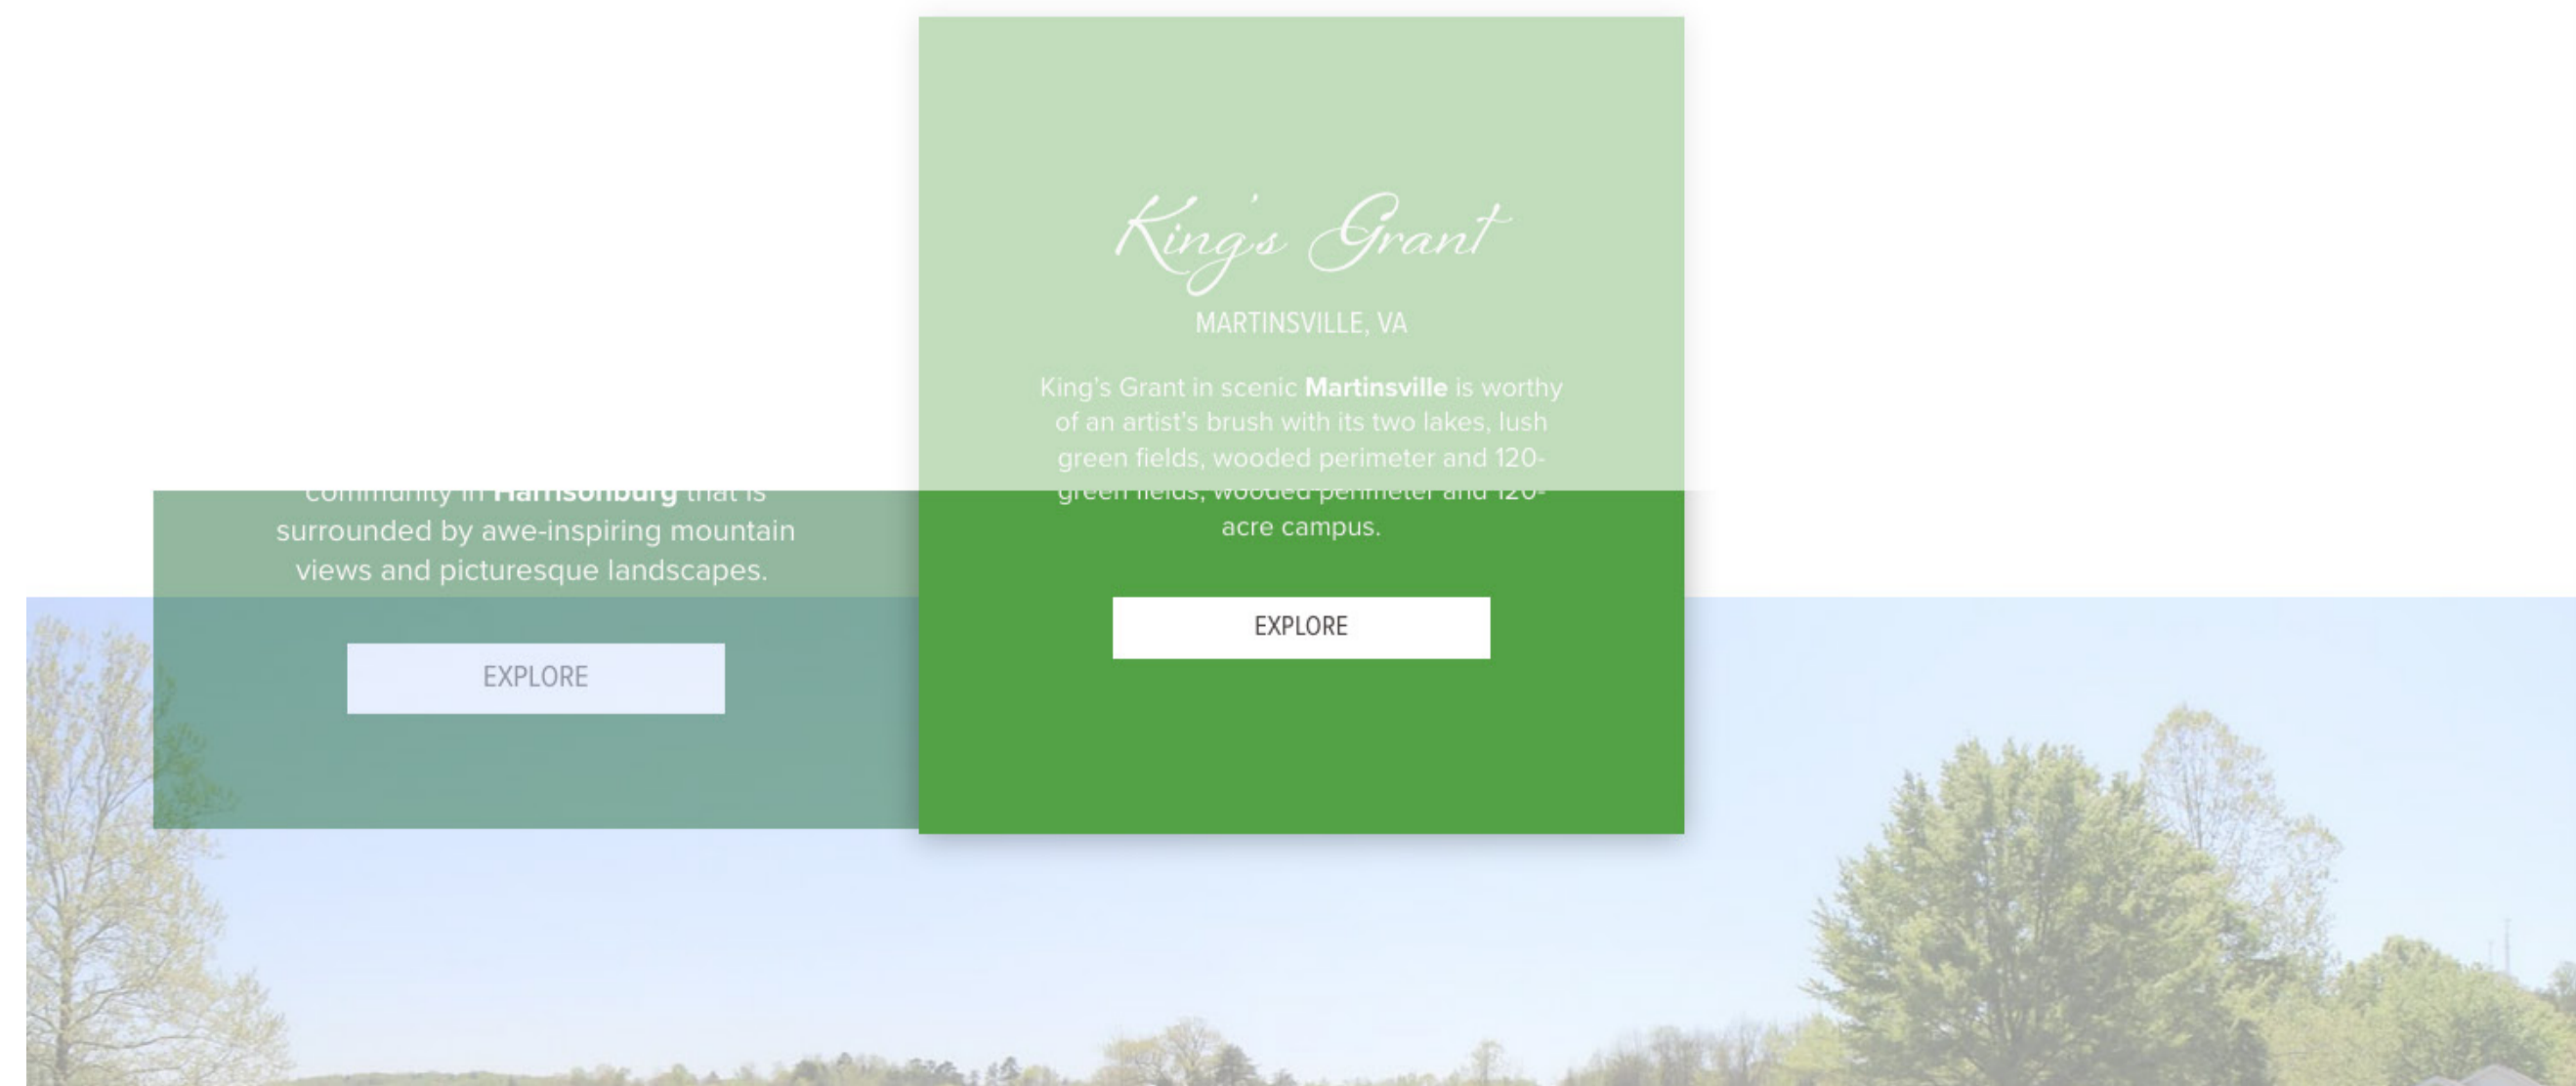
King's Grant

MARTINSVILLE, VA

King's Grant in scenic **Martinsville** is worthy of an artist's brush with its two lakes, lush green fields, wooded perimeter and 120-acre campus.

EXPLORE

community in **Harrisonburg** that is surrounded by awe-inspiring mountain views and picturesque landscapes.

EXPLORE